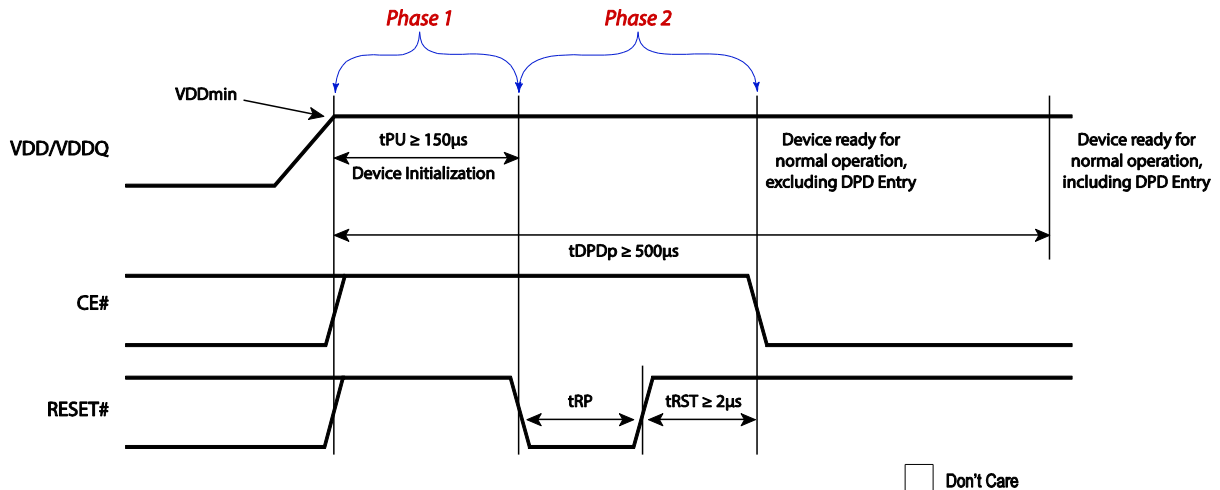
Phase 1

Phase 2

VDDmin

VDD/VDDQ

tPU ≥ 150µs

Device Initialization

Device ready for normal operation, excluding DPD Entry

Device ready for normal operation, including DPD Entry

tDPDp ≥ 500µs

CE#

RESET#

tRP

tRST ≥ 2µs

Don't Care